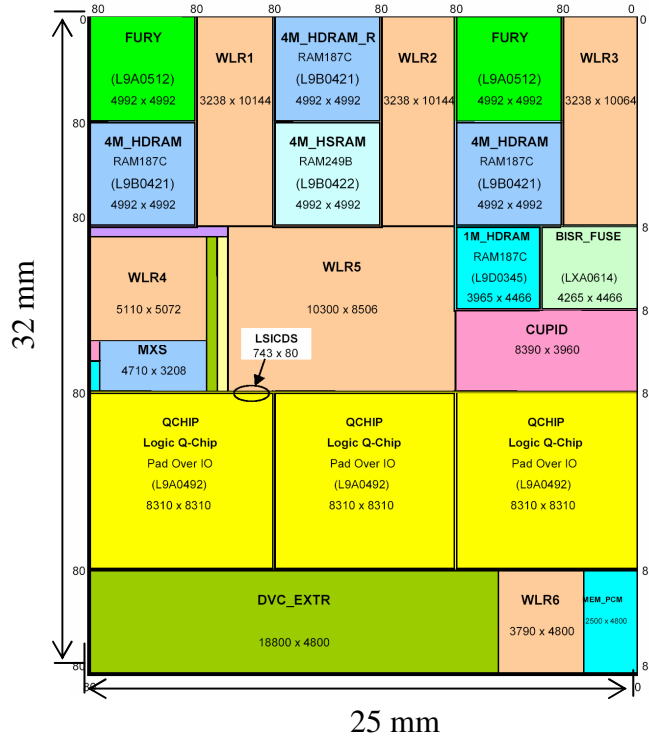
0 80 80 80 80 80 80 0

FURY
(L9A0512)
4992 x 4992

WLR1
3238 x 10144

4M_HDRAM_R
RAM187C
(L9B0421)
4992 x 4992

WLR2
3238 x 10144

FURY
(L9A0512)
4992 x 4992

WLR3
3238 x 10064

80

4M_HDRAM
RAM187C
(L9B0421)
4992 x 4992

4M_HSRAM
RAM249B
(L9B0422)
4992 x 4992

4M_HDRAM
RAM187C
(L9B0421)
4992 x 4992

80

8

WLR4
5110 x 5072

WLR5
10300 x 8506

1M_HDRAM
RAM187C
(L9D0345)
3965 x 4466

BISR_FUSE
(LXA0614)
4265 x 4466

8

32 mm

LSICDS
743 x 80

CUPID
8390 x 3960

MXS
4710 x 3208

8

80

QCHIP
Logic Q-Chip
Pad Over IO
(L9A0492)
8310 x 8310

QCHIP
Logic Q-Chip
Pad Over IO
(L9A0492)
8310 x 8310

QCHIP
Logic Q-Chip
Pad Over IO
(L9A0492)
8310 x 8310

80

8

DVC_EXTR
18800 x 4800

WLR6
3790 x 4800

MEM_PCM
2500 x 4800

80

8

80

0

25 mm